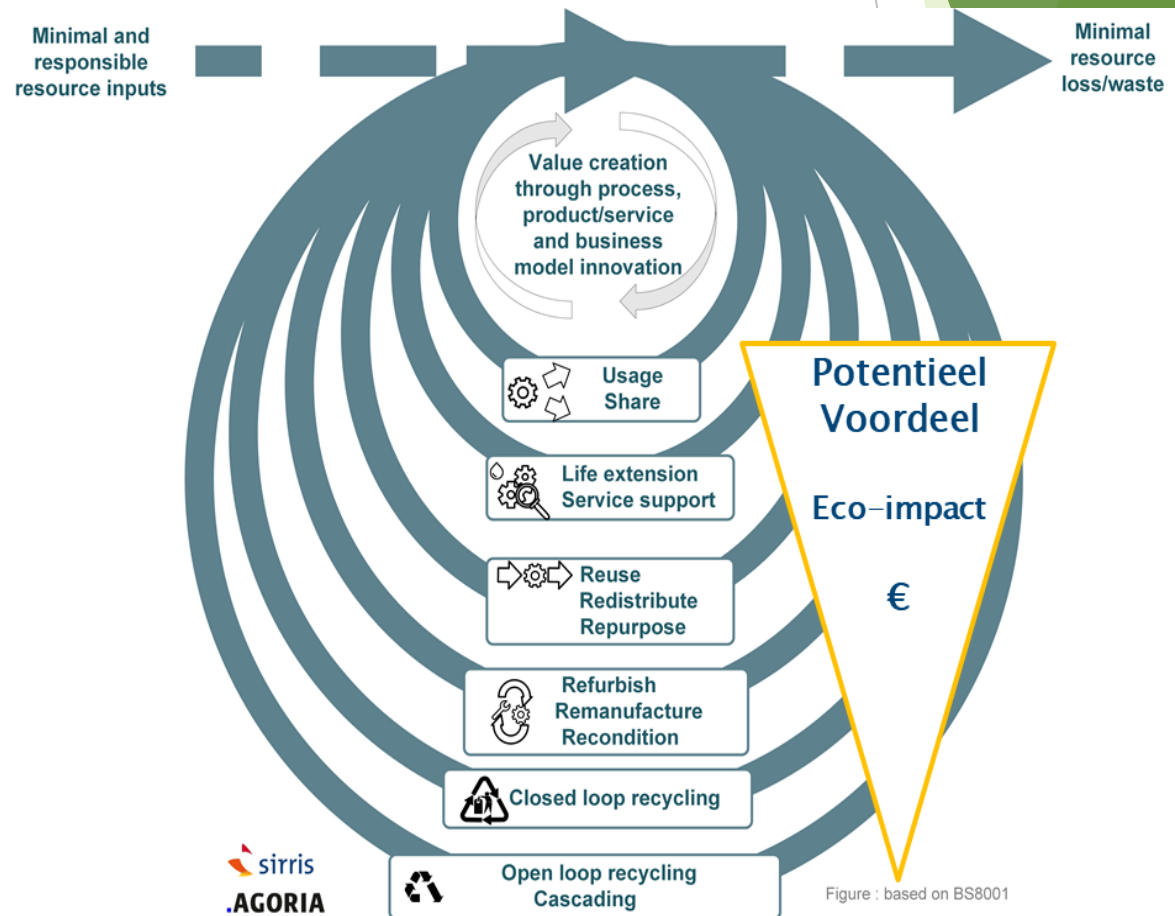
Minimal and responsible resource inputs

Minimal resource loss/waste

Value creation through process, product/service and business model innovation

Usage
Share

Life extension
Service support

Reuse
Redistribute
Repurpose

Refurbish
Remanufacture
Recondition

Closed loop recycling

Open loop recycling
Cascading

Potentieel
Voordeel

Eco-impact

€

sirris
.AGORIA

Figure : based on BS8001